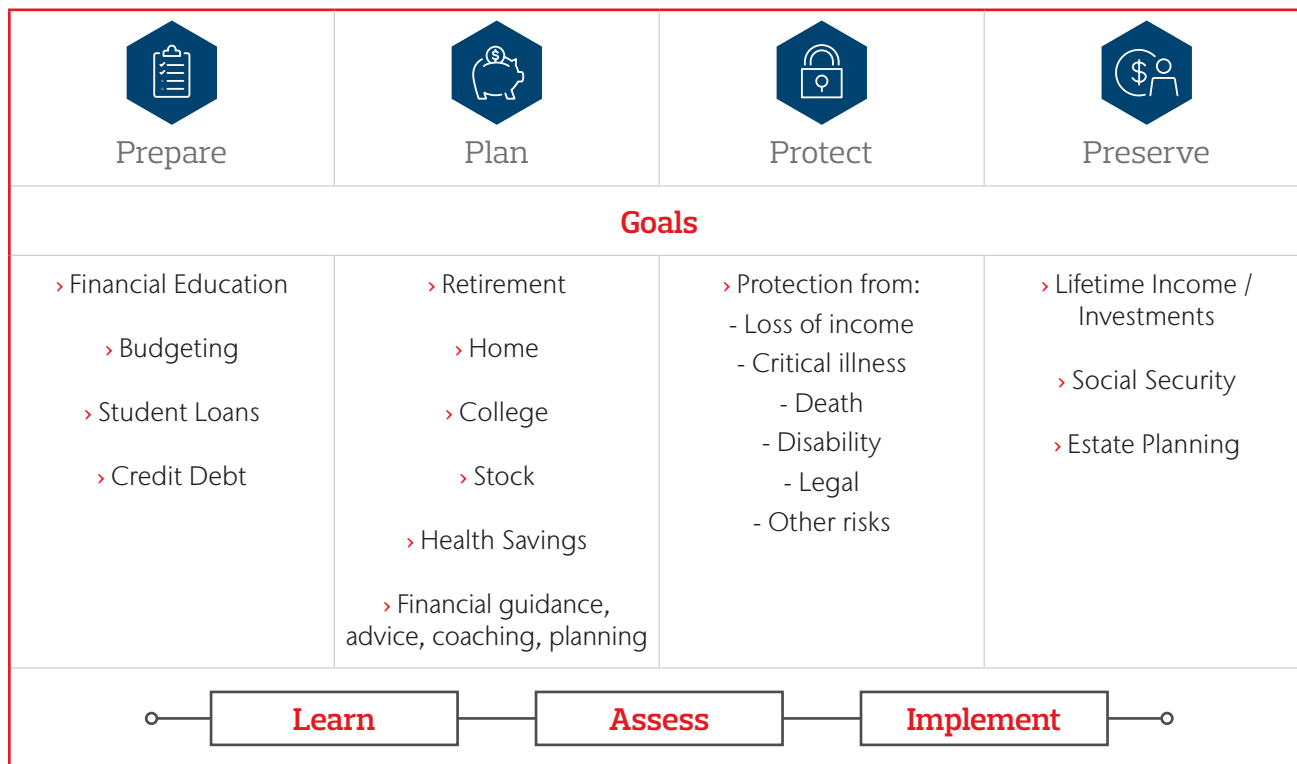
| Prepare | Plan | Protect | Preserve |
|---|---|---|---|
| Goals | | | |
| › Financial Education<br>› Budgeting<br>› Student Loans<br>› Credit Debt | › Retirement<br>› Home<br>› College<br>› Stock<br>› Health Savings<br>› Financial guidance, advice, coaching, planning | › Protection from:<br>- Loss of income<br>- Critical illness<br>- Death<br>- Disability<br>- Legal<br>- Other risks | › Lifetime Income / Investments<br>› Social Security<br>› Estate Planning |

Learn

Assess

Implement